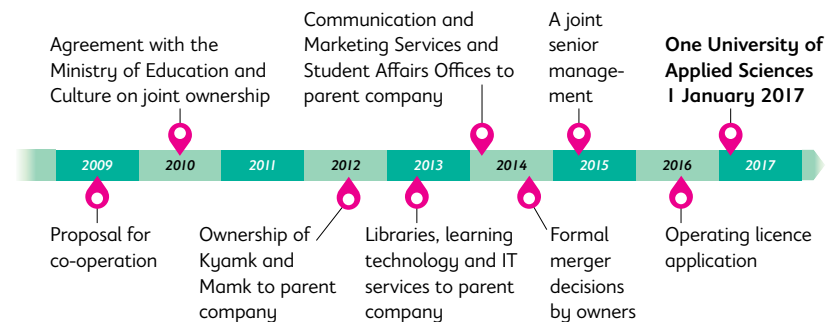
Agreement with the Ministry of Education and Culture on joint ownership

Communication and Marketing Services and Student Affairs Offices to parent company

A joint senior management

**One University of Applied Sciences 1 January 2017**

2009 2010 2011 2012 2013 2014 2015 2016 2017

Proposal for co-operation

Ownership of Kyamk and Mamk to parent company

Libraries, learning technology and IT services to parent company

Formal merger decisions by owners

Operating licence application